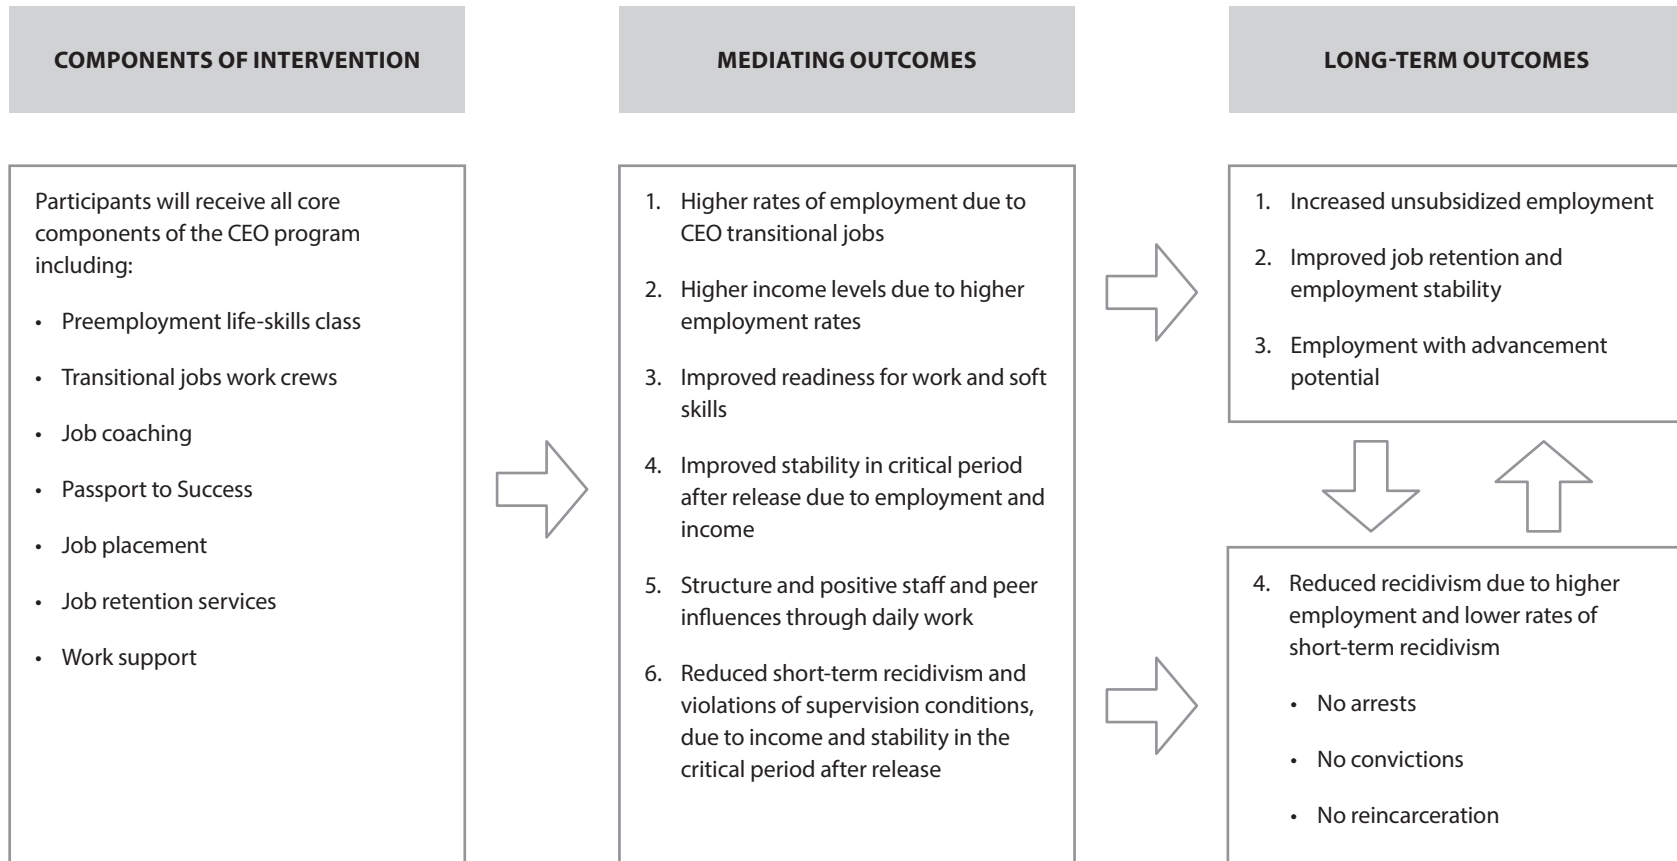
COMPONENTS OF INTERVENTION

Participants will receive all core components of the CEO program including:

- Preemployment life-skills class
- Transitional jobs work crews
- Job coaching
- Passport to Success
- Job placement
- Job retention services
- Work support

MEDIATING OUTCOMES

1. Higher rates of employment due to CEO transitional jobs
2. Higher income levels due to higher employment rates
3. Improved readiness for work and soft skills
4. Improved stability in critical period after release due to employment and income
5. Structure and positive staff and peer influences through daily work
6. Reduced short-term recidivism and violations of supervision conditions, due to income and stability in the critical period after release

LONG-TERM OUTCOMES

1. Increased unsubsidized employment
2. Improved job retention and employment stability
3. Employment with advancement potential

4. Reduced recidivism due to higher employment and lower rates of short-term recidivism
- No arrests
- No convictions
- No reincarceration